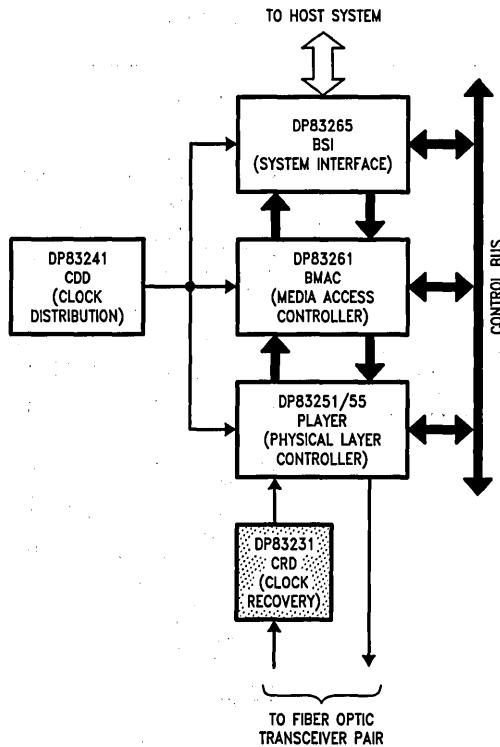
TO HOST SYSTEM

DP83265
BSI
(SYSTEM INTERFACE)

DP83241
CDD
(CLOCK
DISTRIBUTION)

DP83261
BMAC
(MEDIA ACCESS
CONTROLLER)

CONTROL BUS

DP83251/55
PLAYER
(PHYSICAL LAYER
CONTROLLER)

DP83231
CRD
(CLOCK
RECOVERY)

TO FIBER OPTIC
TRANSCEIVER PAIR